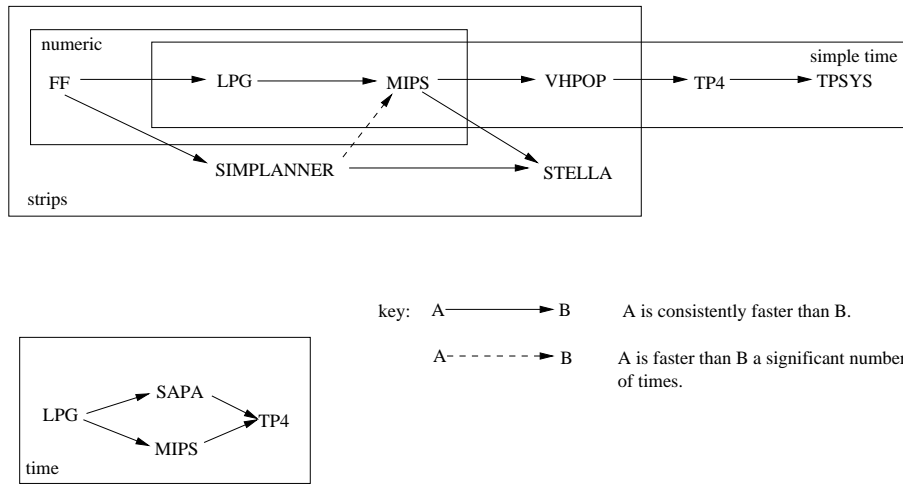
numeric

simple time

FF

LPG

MIPS

VHPOP

TP4

TPSYS

SIMPLANNER

STELLA

strips

key: A B A is consistently faster than B.

A B A is faster than B a significant number of times.

LPG

SAPA

MIPS

TP4

time